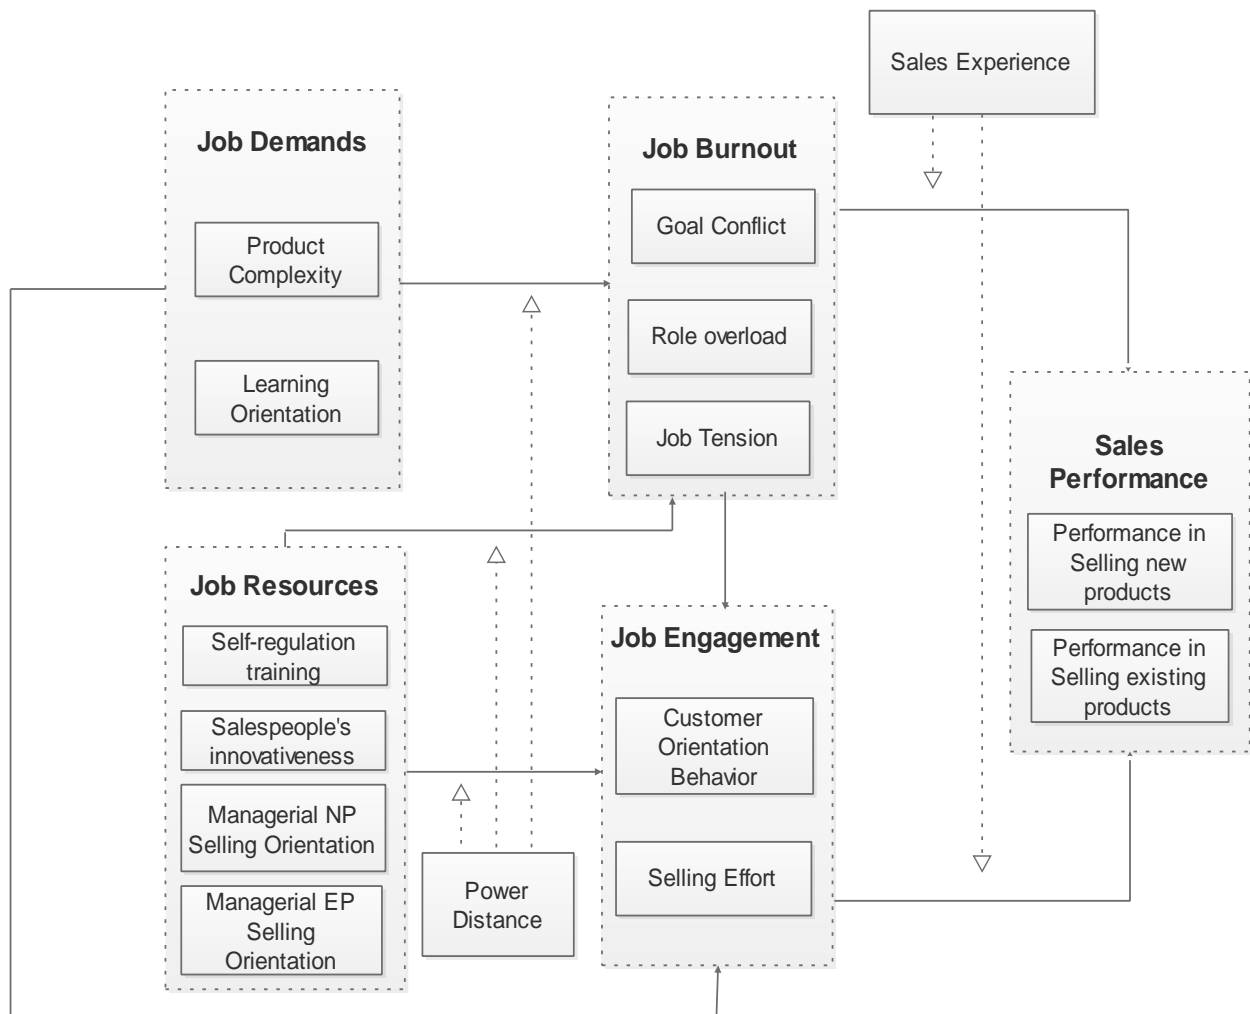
Sales Experience

Job Demands

Product Complexity

Learning Orientation

Job Burnout

Goal Conflict

Role overload

Job Tension

Sales Performance

Performance in Selling new products

Performance in Selling existing products

Job Resources

Self-regulation training

Salespeople's innovativeness

Managerial NP Selling Orientation

Managerial EP Selling Orientation

Power Distance

Job Engagement

Customer Orientation Behavior

Selling Effort